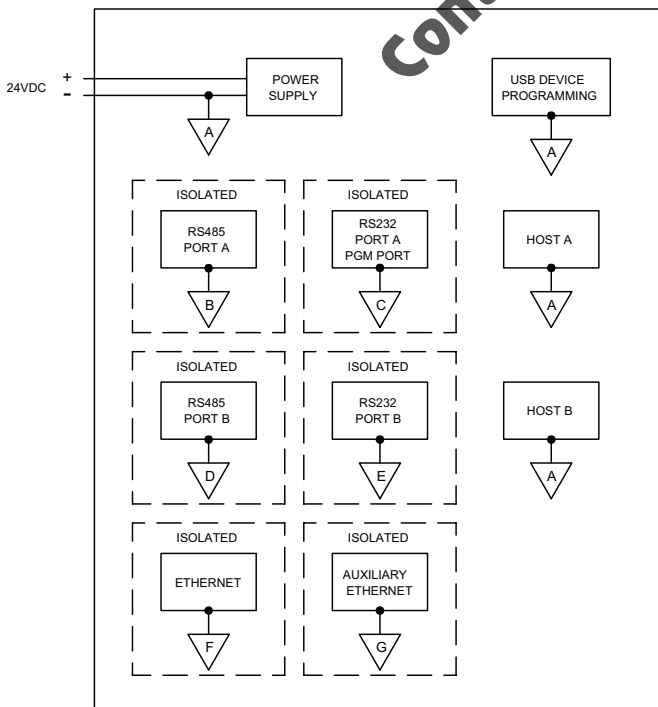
Con

24VDC
+
-

POWER SUPPLY

A

USB DEVICE PROGRAMMING

A

ISOLATED

RS485 PORT A

B

ISOLATED

RS232 PORT A PGM PORT

C

HOST A

A

ISOLATED

RS485 PORT B

D

ISOLATED

RS232 PORT B

E

HOST B

A

ISOLATED

ETHERNET

F

ISOLATED

AUXILIARY ETHERNET

G